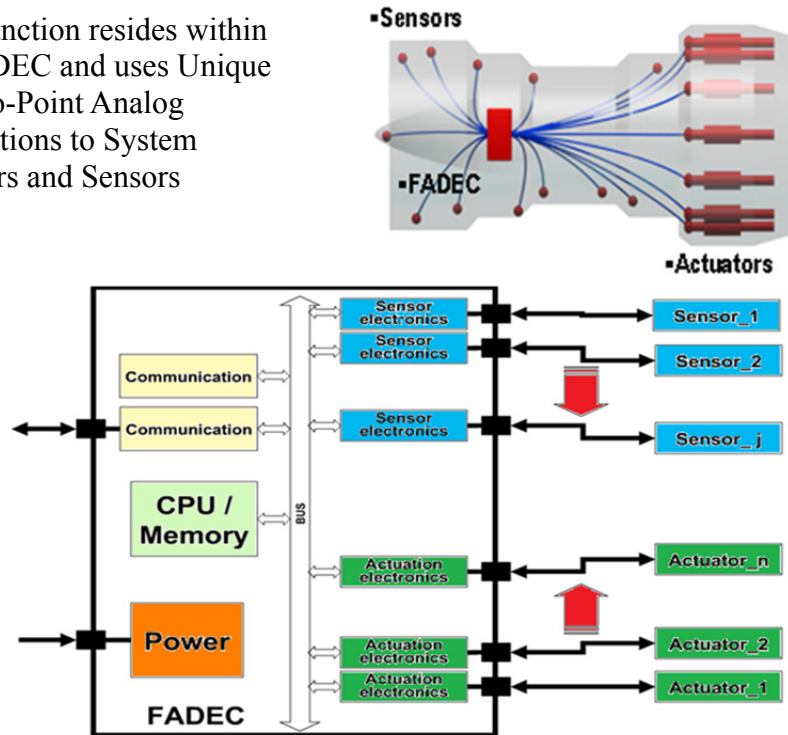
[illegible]nction resides within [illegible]DEC and uses Unique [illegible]o-Point Analog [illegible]tions to System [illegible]rs and Sensors

▪Sensors

▪FADEC

▪Actuators

Sensor electronics

Sensor electronics

Communication

Communication

Sensor electronics

CPU / Memory

BUS

Actuation electronics

Power

Actuation electronics

Actuation electronics

FADEC

Sensor_1

Sensor_2

Sensor_j

Actuator_n

Actuator_2

Actuator_1